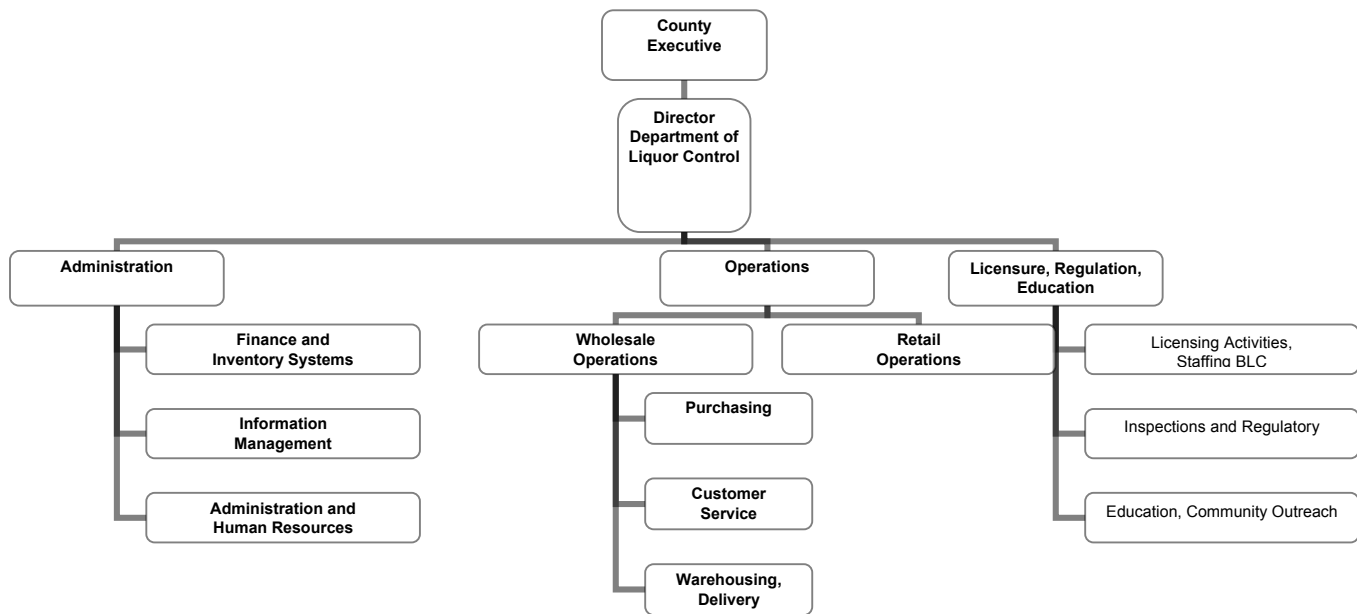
County Executive

Director Department of Liquor Control

Administration

Finance and Inventory Systems

Information Management

Administration and Human Resources

Operations

Wholesale Operations

Retail Operations

Purchasing

Customer Service

Warehousing, Delivery

Licensure, Regulation, Education

Licensing Activities, Staffing BLC

Inspections and Regulatory

Education, Community Outreach